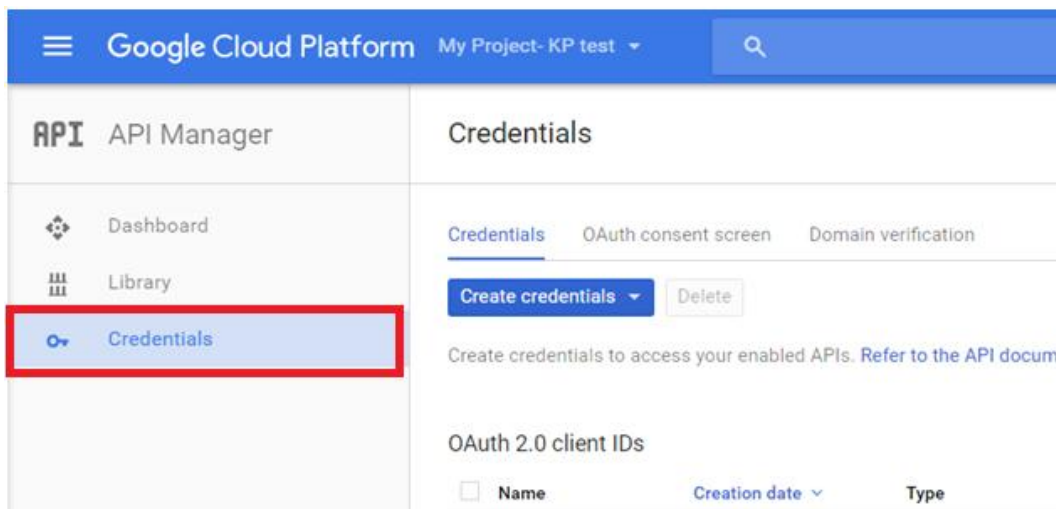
Google Cloud Platform My Project- KP test

API API Manager

Credentials

Dashboard

Library

Credentials

Credentials OAuth consent screen Domain verification

Create credentials Delete

Create credentials to access your enabled APIs. Refer to the API docum

OAuth 2.0 client IDs

| Name | Creation date | Type |
|---|---|---|